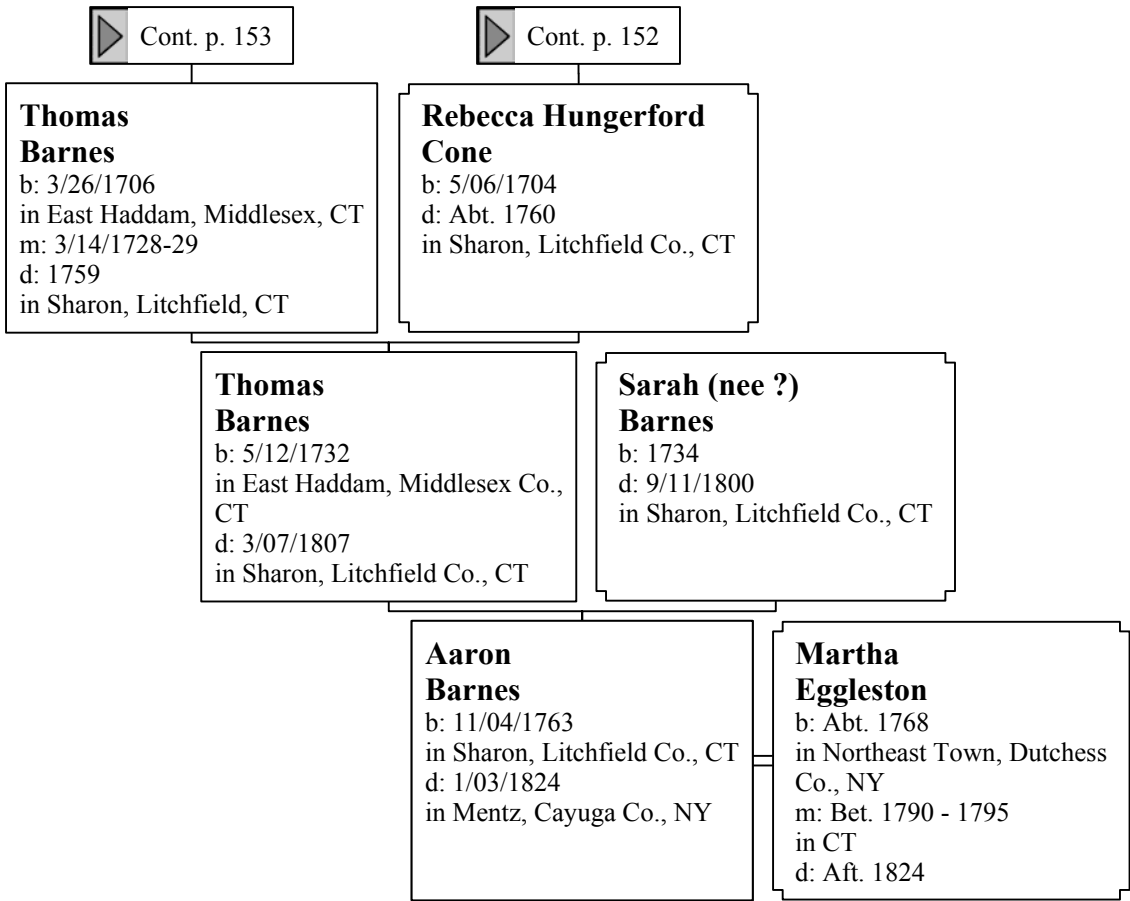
Cont. p. 153

Cont. p. 152

**Thomas Barnes**
b: 3/26/1706
in East Haddam, Middlesex, CT
m: 3/14/1728-29
d: 1759
in Sharon, Litchfield, CT

**Rebecca Hungerford Cone**
b: 5/06/1704
d: Abt. 1760
in Sharon, Litchfield Co., CT

**Thomas Barnes**
b: 5/12/1732
in East Haddam, Middlesex Co., CT
d: 3/07/1807
in Sharon, Litchfield Co., CT

**Sarah (nee ?) Barnes**
b: 1734
d: 9/11/1800
in Sharon, Litchfield Co., CT

**Aaron Barnes**
b: 11/04/1763
in Sharon, Litchfield Co., CT
d: 1/03/1824
in Mentz, Cayuga Co., NY

**Martha Eggleston**
b: Abt. 1768
in Northeast Town, Dutchess Co., NY
m: Bet. 1790 - 1795
in CT
d: Aft. 1824